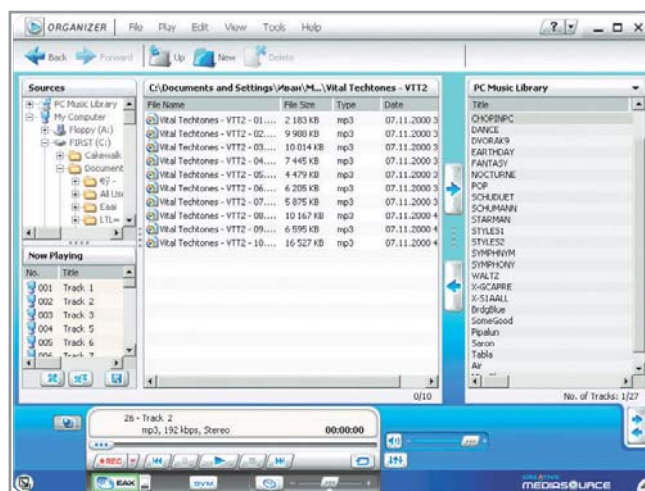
ORGANIZER | File Play Edit View Tools Help

Back Forward | Up New Delete

Sources

PC Music Library
My Computer
Floppy (A:)
FIRST (C:)
Cakewalk
Document
Ф
All Us
Eaxi
LTL

C:\Documents and Settings\Иван\M...\Vital Techtones - VTT2

| File Name | File Size | Type | Date |
|---|---|---|---|
| Vital Techtones - VTT2 - 01.... | 2 183 KB | mp3 | 07.11.2000 3 |
| Vital Techtones - VTT2 - 02.... | 9 988 KB | mp3 | 07.11.2000 3 |
| Vital Techtones - VTT2 - 03.... | 10 014 KB | mp3 | 07.11.2000 3 |
| Vital Techtones - VTT2 - 04.... | 7 445 KB | mp3 | 07.11.2000 3 |
| Vital Techtones - VTT2 - 05.... | 4 479 KB | mp3 | 07.11.2000 3 |
| Vital Techtones - VTT2 - 06.... | 6 205 KB | mp3 | 07.11.2000 3 |
| Vital Techtones - VTT2 - 07.... | 5 875 KB | mp3 | 07.11.2000 3 |
| Vital Techtones - VTT2 - 08.... | 10 167 KB | mp3 | 07.11.2000 4 |
| Vital Techtones - VTT2 - 09.... | 6 595 KB | mp3 | 07.11.2000 4 |
| Vital Techtones - VTT2 - 10.... | 16 527 KB | mp3 | 07.11.2000 4 |

0/10

PC Music Library

Title
CHOPINPC
DANCE
DVORAK9
EARTHDAY
FANTASY
NOCTURNE
POP
SCHUDUET
SCHUMANN
STARMAN
STYLES1
STYLES2
SYMPHNYM
SYMPHONY
WALTZ
X-GCAPRE
X-SIAALL
Brdglblue
SomeGood
Pipalun
Saron
Tabla
Air

No. of Tracks: 1/27

Now Playing

| No. | Title |
|---|---|
| 001 | Track 1 |
| 002 | Track 2 |
| 003 | Track 3 |
| 004 | Track 5 |
| 005 | Track 6 |
| 006 | Track 7 |

26 - Track 2
mp3, 192 kbps, Stereo
00:00:00

REC

EAX

SVM

CREATIVE MEDIASOURCE